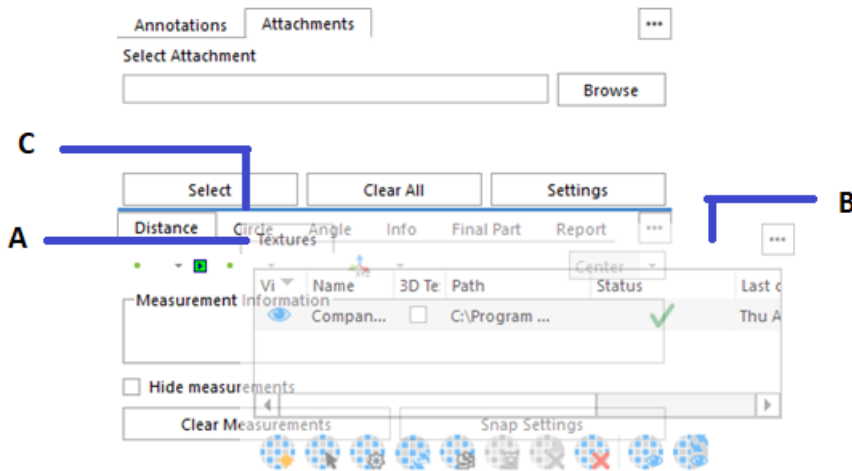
Annotations Attachments
...
Select Attachment
Browse

C

Select
Clear All
Settings

B

A

Distance Circle Angle Info Final Part Report ...
Textures
...
Center

| Vi | Name | 3D Te | Path | Status | Last c |
|---|---|---|---|---|---|
| | Compan... | | C:\Program ... | ✓ | Thu A |

Measurement Information
Hide measurements
Clear Measurements
Snap Settings